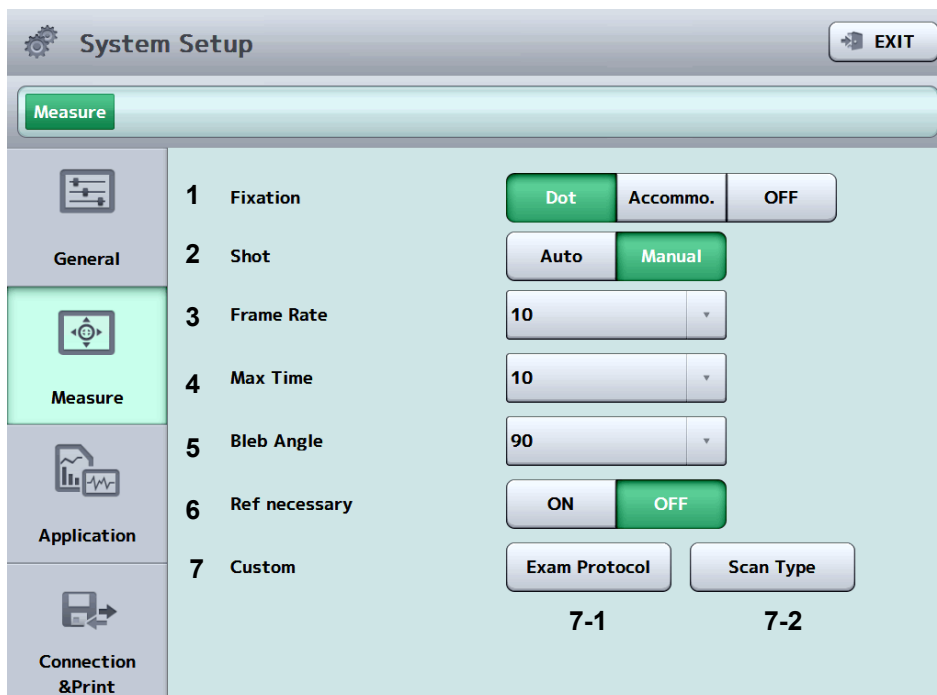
System Setup

EXIT

Measure

General

Measure

Application

Connection &Print

1 Fixation Dot Accommo. OFF

2 Shot Auto Manual

3 Frame Rate 10

4 Max Time 10

5 Bleb Angle 90

6 Ref necessary ON OFF

7 Custom Exam Protocol Scan Type

7-1 7-2